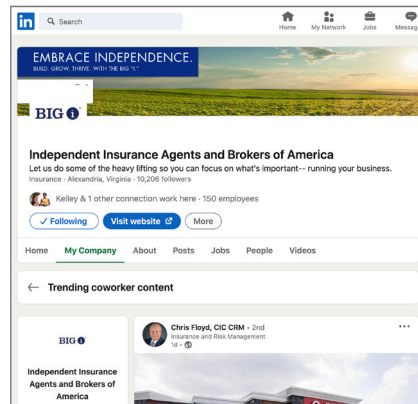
in Search

Home My Network Jobs Messag

EMBRACE INDEPENDENCE.
BUILD. GROW. THRIVE. WITH THE BIG "I."

BIG i

Independent Insurance Agents and Brokers of America

Let us do some of the heavy lifting so you can focus on what's important-- running your business.

Insurance · Alexandria, Virginia · 10,206 followers

Kelley & 1 other connection work here · 150 employees

✓ Following Visit website More

Home My Company About Posts Jobs People Videos

← Trending coworker content

BIG i

Independent Insurance Agents and Brokers of America

Chris Floyd, CIC CRM · 2nd
Insurance and Risk Management
1d ·

...